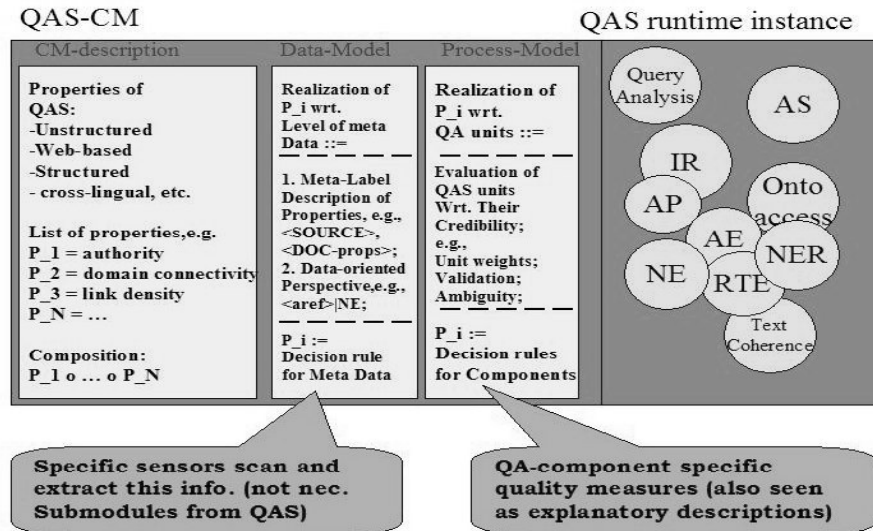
QAS-CM

QAS runtime instance

CM-description

Properties of QAS:
-Unstructured
-Web-based
-Structured
- cross-lingual, etc.

List of properties,e.g.
P_1 = authority
P_2 = domain connectivity
P_3 = link density
P_N = ...

Composition:
P_1 o ... o P_N

Data-Model

Realization of P_i wrt. Level of meta Data ::=

1. Meta-Label Description of Properties, e.g., <SOURCE>, <DOC-props>;
2. Data-oriented Perspective,e.g., <aref>|NE;

P_i := Decision rule for Meta Data

Process-Model

Realization of P_i wrt. QA units ::=

Evaluation of QAS units Wrt. Their Credibility; e.g., Unit weights; Validation; Ambiguity;

P_i := Decision rules for Components

Query Analysis

AS

IR

Onto access

AP

AE

NER

NE

RTE

Text Coherence

Specific sensors scan and extract this info. (not nec. Submodules from QAS)

QA-component specific quality measures (also seen as explanatory descriptions)